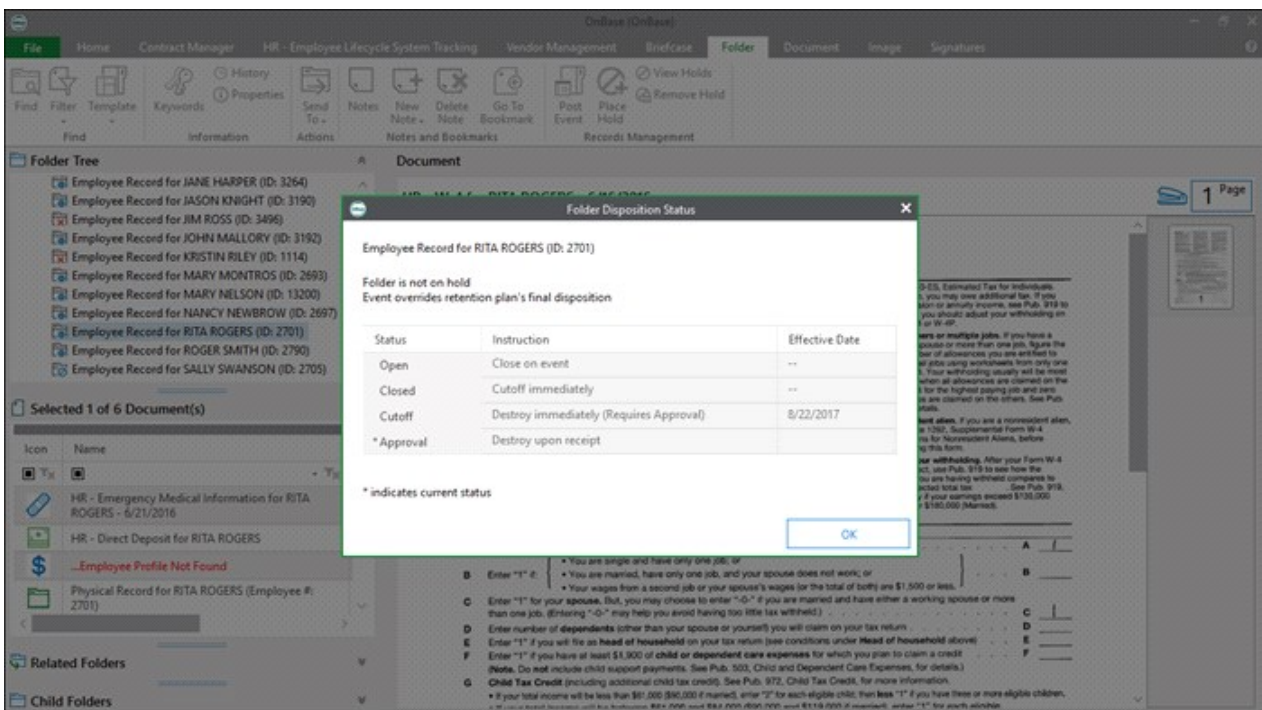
OnBase (OnBase)

File Home Contract Manager HR - Employee Lifecycle System Tracking Vendor Management Briefcase Folder Document Image Signatures

Find Filter Template Keywords History Properties Send To Notes New Note Delete Note Go To Bookmark Post Event Place Hold View Holds Remove Hold

Find Information Actions Notes and Bookmarks Records Management

Folder Tree

Employee Record for JANE HARPER (ID: 3264)
Employee Record for JASON KNIGHT (ID: 3190)
Employee Record for JIM ROSS (ID: 3496)
Employee Record for JOHN MALLORY (ID: 3192)
Employee Record for KRISTIN RILEY (ID: 1114)
Employee Record for MARY MONTROS (ID: 2693)
Employee Record for MARY NELSON (ID: 13200)
Employee Record for NANCY NEWBROW (ID: 2697)
Employee Record for RITA ROGERS (ID: 2701)
Employee Record for ROGER SMITH (ID: 2790)
Employee Record for SALLY SWANSON (ID: 2705)

Selected 1 of 6 Document(s)

Icon Name

HR - Emergency Medical Information for RITA ROGERS - 6/21/2016
HR - Direct Deposit for RITA ROGERS
...Employee Profile Not Found
Physical Record for RITA ROGERS (Employee #: 2701)

Related Folders

Child Folders

Document

1 Page

Folder Disposition Status

Employee Record for RITA ROGERS (ID: 2701)

Folder is not on hold
Event overrides retention plan's final disposition

| Status | Instruction | Effective Date |
|---|---|---|
| Open | Close on event | -- |
| Closed | Cutoff immediately | -- |
| Cutoff | Destroy immediately (Requires Approval) | 8/22/2017 |
| *Approval | Destroy upon receipt | |

* indicates current status

OK

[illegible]